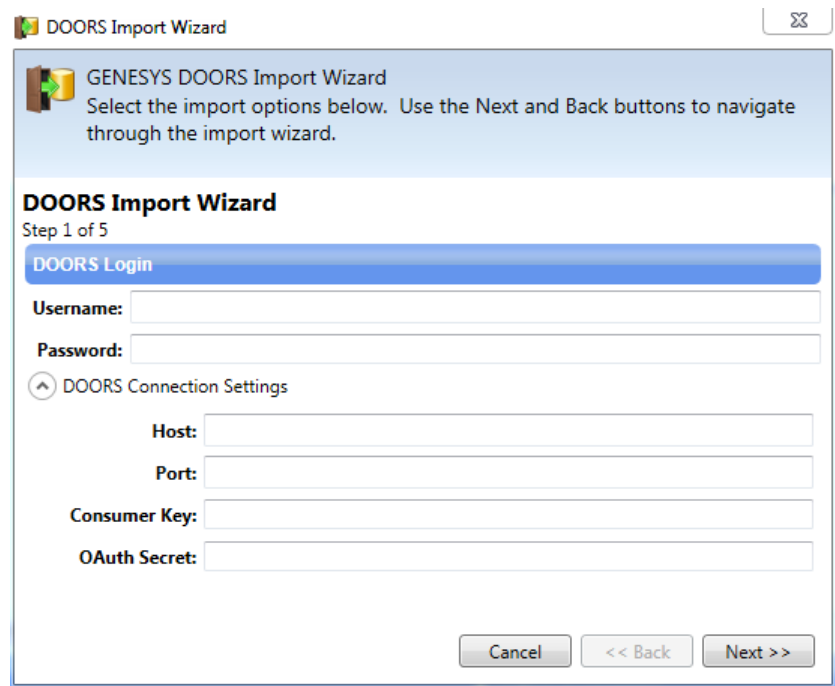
DOORS Import Wizard

GENESYS DOORS Import Wizard
Select the import options below. Use the Next and Back buttons to navigate through the import wizard.

DOORS Import Wizard
Step 1 of 5

DOORS Login

Username:

Password:

DOORS Connection Settings

Host:

Port:

Consumer Key:

OAuth Secret:

Cancel
<< Back
Next >>